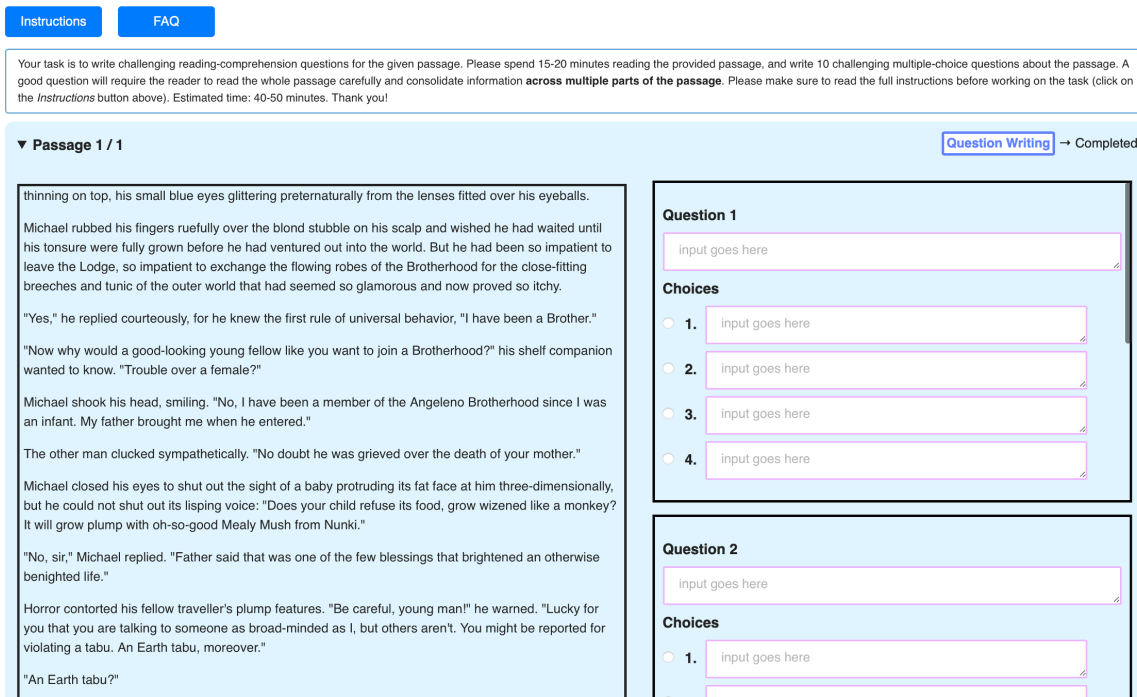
Instructions FAQ

Your task is to write challenging reading-comprehension questions for the given passage. Please spend 15-20 minutes reading the provided passage, and write 10 challenging multiple-choice questions about the passage. A good question will require the reader to read the whole passage carefully and consolidate information **across multiple parts of the passage**. Please make sure to read the full instructions before working on the task (click on the *Instructions* button above). Estimated time: 40-50 minutes. Thank you!

▼ Passage 1 / 1

Question Writing → Completed

thinning on top, his small blue eyes glittering preternaturally from the lenses fitted over his eyeballs.

Michael rubbed his fingers ruefully over the blond stubble on his scalp and wished he had waited until his tonsure were fully grown before he had ventured out into the world. But he had been so impatient to leave the Lodge, so impatient to exchange the flowing robes of the Brotherhood for the close-fitting breeches and tunic of the outer world that had seemed so glamorous and now proved so itchy.

"Yes," he replied courteously, for he knew the first rule of universal behavior, "I have been a Brother."

"Now why would a good-looking young fellow like you want to join a Brotherhood?" his shelf companion wanted to know. "Trouble over a female?"

Michael shook his head, smiling. "No, I have been a member of the Angeleno Brotherhood since I was an infant. My father brought me when he entered."

The other man clucked sympathetically. "No doubt he was grieved over the death of your mother."

Michael closed his eyes to shut out the sight of a baby protruding its fat face at him three-dimensionally, but he could not shut out its lisping voice: "Does your child refuse its food, grow wizened like a monkey? It will grow plump with oh-so-good Mealy Mush from Nunki."

"No, sir," Michael replied. "Father said that was one of the few blessings that brightened an otherwise benighted life."

Horror contorted his fellow traveller's plump features. "Be careful, young man!" he warned. "Lucky for you that you are talking to someone as broad-minded as I, but others aren't. You might be reported for violating a tabu. An Earth tabu, moreover."

"An Earth tabu?"

Question 1
input goes here
Choices
1. input goes here
2. input goes here
3. input goes here
4. input goes here

Question 2
input goes here
Choices
1. input goes here